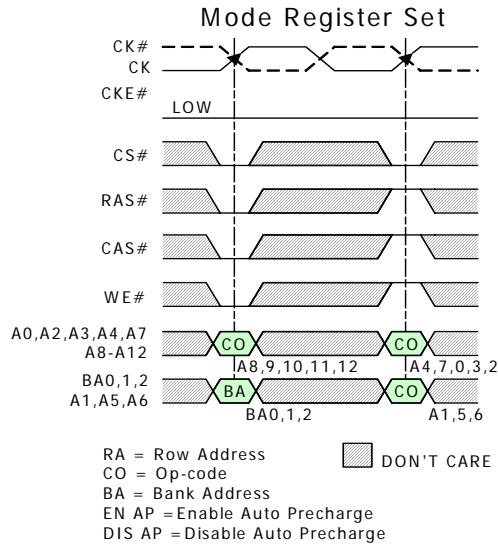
Mode Register Set

CK#
CK
CKE#
LOW
CS#
RAS#
CAS#
WE#
A0,A2,A3,A4,A7
A8-A12
CO
CO
A8,9,10,11,12
A4,7,0,3,2
BA0,1,2
A1,A5,A6
BA
CO
BA0,1,2
A1,5,6

RA = Row Address
CO = Op-code
BA = Bank Address
EN AP = Enable Auto Precharge
DIS AP = Disable Auto Precharge

DON'T CARE